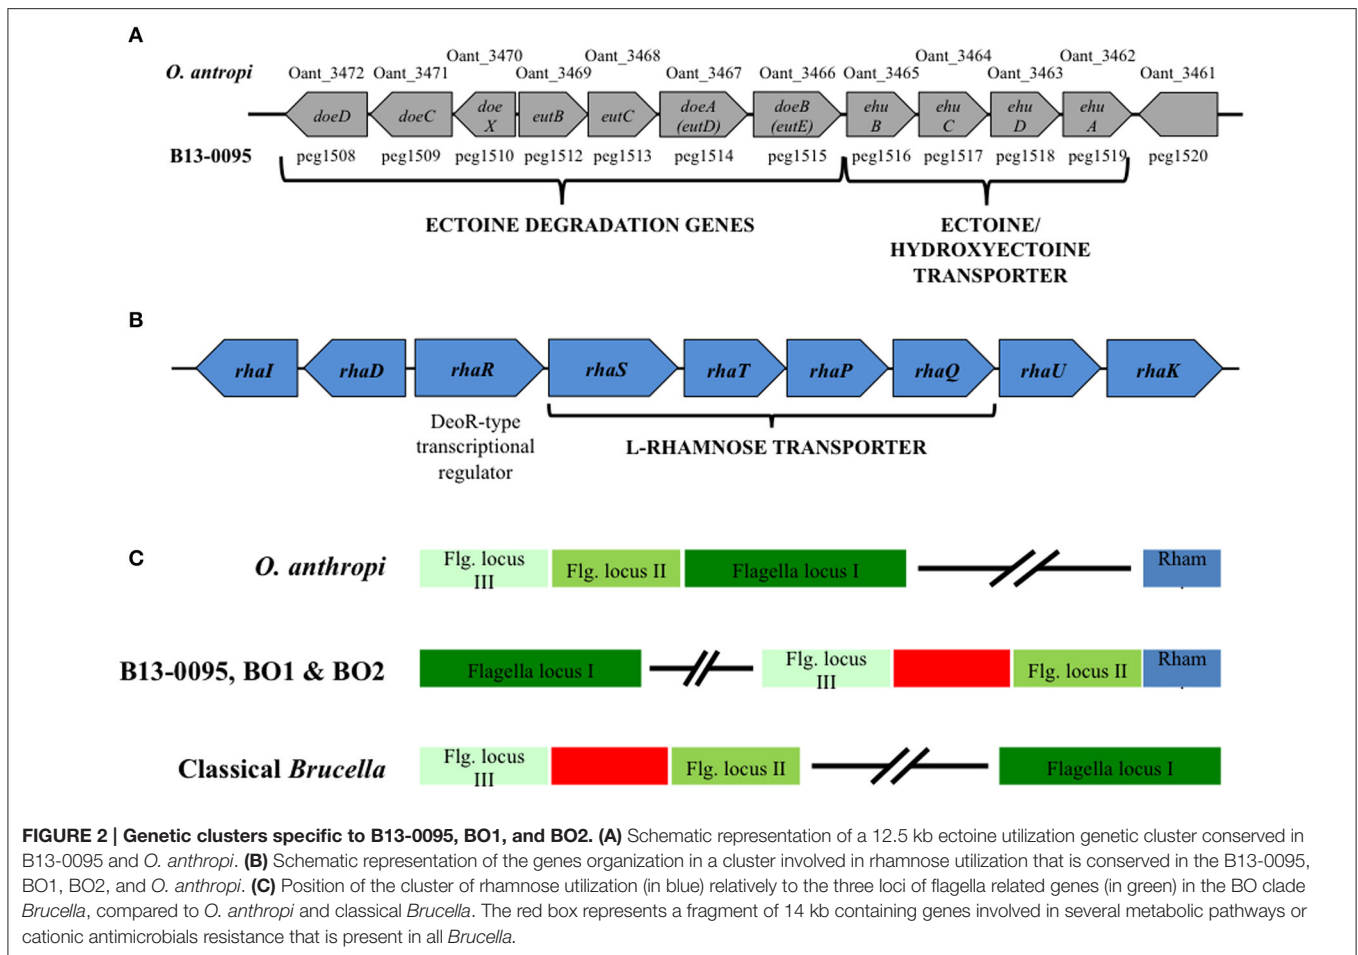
A

O. antropi

Oant_3472 Oant_3471 Oant_3470 Oant_3469 Oant_3468 Oant_3467 Oant_3466 Oant_3465 Oant_3464 Oant_3463 Oant_3462 Oant_3461

doeD doeC doe X eutB eutC doeA (eutD) doeB (eutE) ehu B ehu C ehu D ehu A

B13-0095 peg1508 peg1509 peg1510 peg1512 peg1513 peg1514 peg1515 peg1516 peg1517 peg1518 peg1519 peg1520

ECTOINE DEGRADATION GENES

ECTOINE/ HYDROXYECTOINE TRANSPORTER

B

rhaI rhaD rhaR rhaS rhaT rhaP rhaQ rhaU rhaK

DeoR-type transcriptional regulator

L-RHAMNOSE TRANSPORTER

C

O. anthropi Flg. locus III Flg. locus II Flagella locus I Rham

B13-0095, BO1 & BO2 Flagella locus I Flg. locus III Flg. locus II Rham

Classical Brucella Flg. locus III Flg. locus II Flagella locus I

FIGURE 2 | Genetic clusters specific to B13-0095, BO1, and BO2. (A) Schematic representation of a 12.5 kb ectoine utilization genetic cluster conserved in B13-0095 and O. anthropi. (B) Schematic representation of the genes organization in a cluster involved in rhamnose utilization that is conserved in the B13-0095, BO1, BO2, and O. anthropi. (C) Position of the cluster of rhamnose utilization (in blue) relatively to the three loci of flagella related genes (in green) in the BO clade Brucella, compared to O. anthropi and classical Brucella. The red box represents a fragment of 14 kb containing genes involved in several metabolic pathways or cationic antimicrobials resistance that is present in all Brucella.